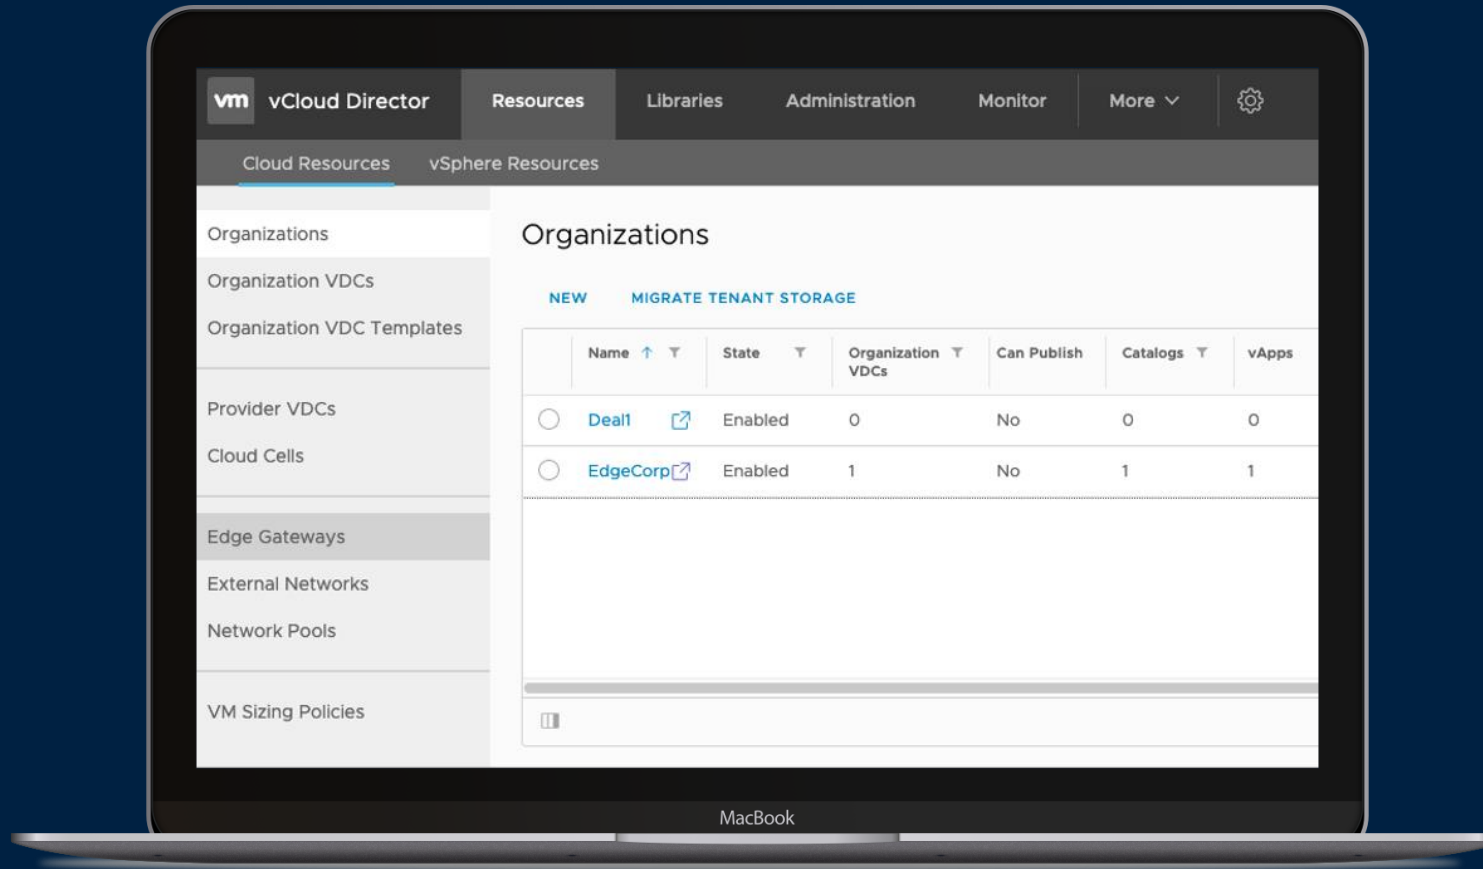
vm vCloud Director Resources Libraries Administration Monitor More

Cloud Resources vSphere Resources

Organizations
Organization VDCs
Organization VDC Templates

Provider VDCs
Cloud Cells

Edge Gateways
External Networks
Network Pools

VM Sizing Policies

Organizations

NEW MIGRATE TENANT STORAGE

| | Name | State | Organization VDCs | Can Publish | Catalogs | vApps |
|---|---|---|---|---|---|---|
| | Deal1 | Enabled | 0 | No | 0 | 0 |
| | EdgeCorp | Enabled | 1 | No | 1 | 1 |

MacBook